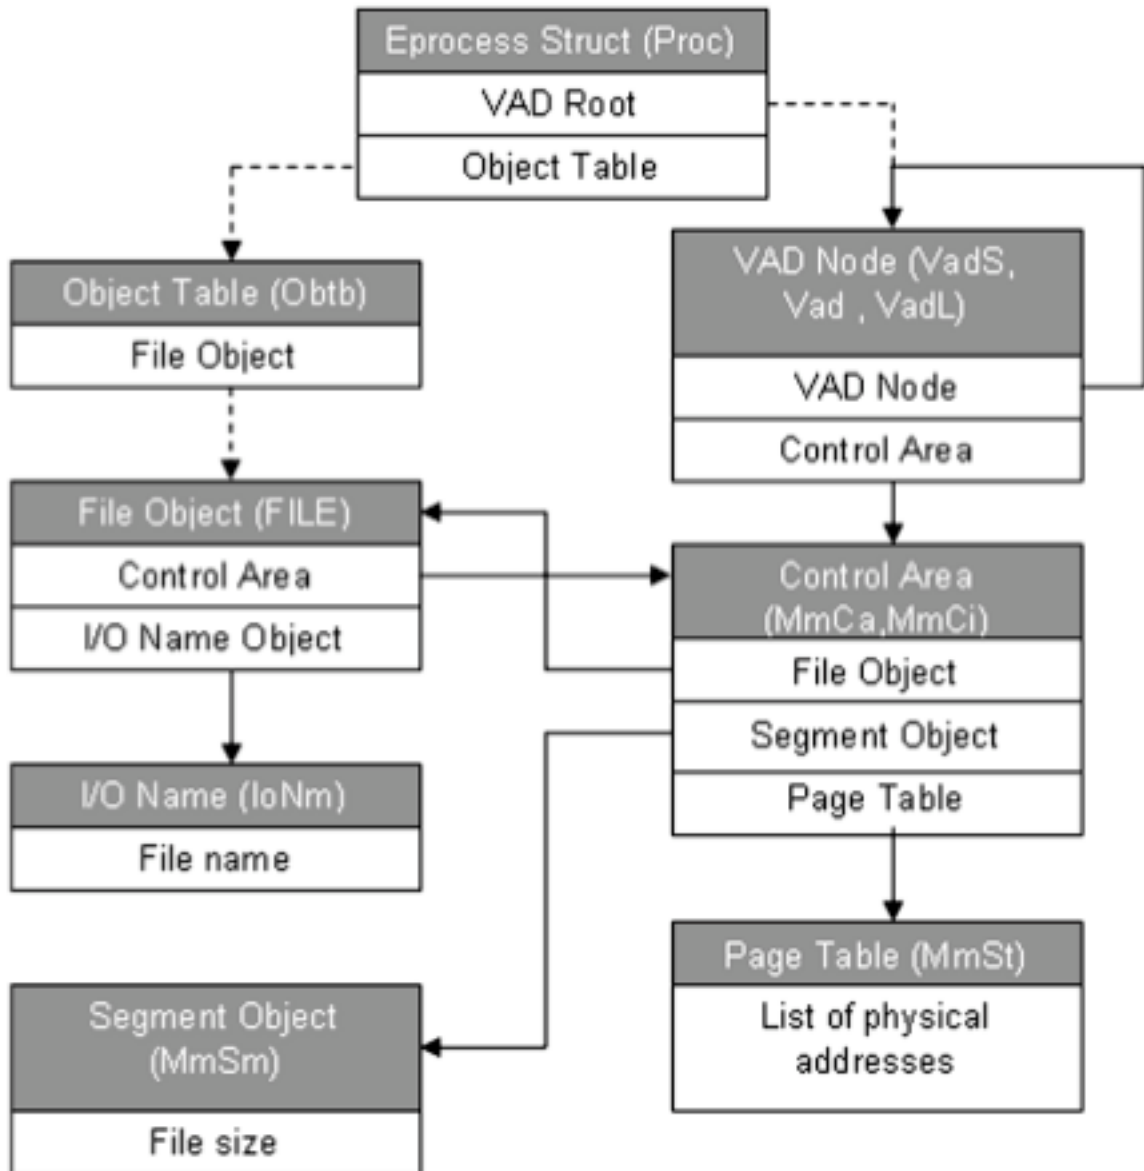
Eprocess Struct (Proc)

VAD Root

Object Table

Object Table (Obtb)

File Object

VAD Node (VadS, Vad , VadL)

VAD Node

Control Area

File Object (FILE)

Control Area

I/O Name Object

Control Area (MmCa,MmCi)

File Object

Segment Object

Page Table

I/O Name (IoNm)

File name

Page Table (MmSt)

List of physical addresses

Segment Object (MmSm)

File size